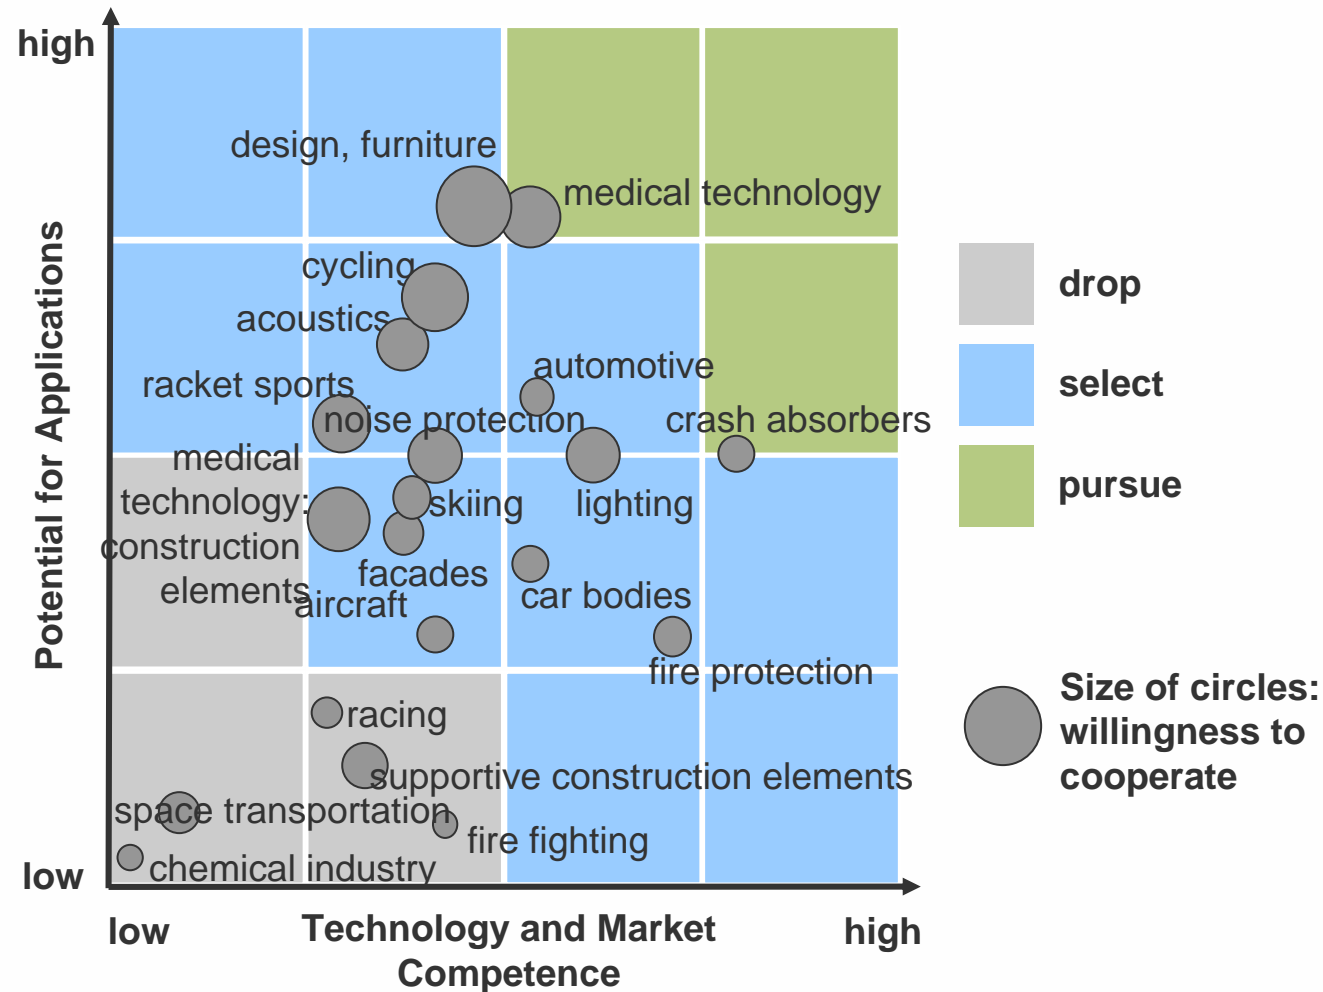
high

Potential for Applications

low

design, furniture

medical technology

cycling

acoustics

automotive

racket sports

noise protection

crash absorbers

medical technology: construction elements

skiing

lighting

facades

aircraft

car bodies

fire protection

racing

supportive construction elements

space transportation

fire fighting

chemical industry

low

Technology and Market Competence

high

drop

select

pursue

Size of circles: willingness to cooperate